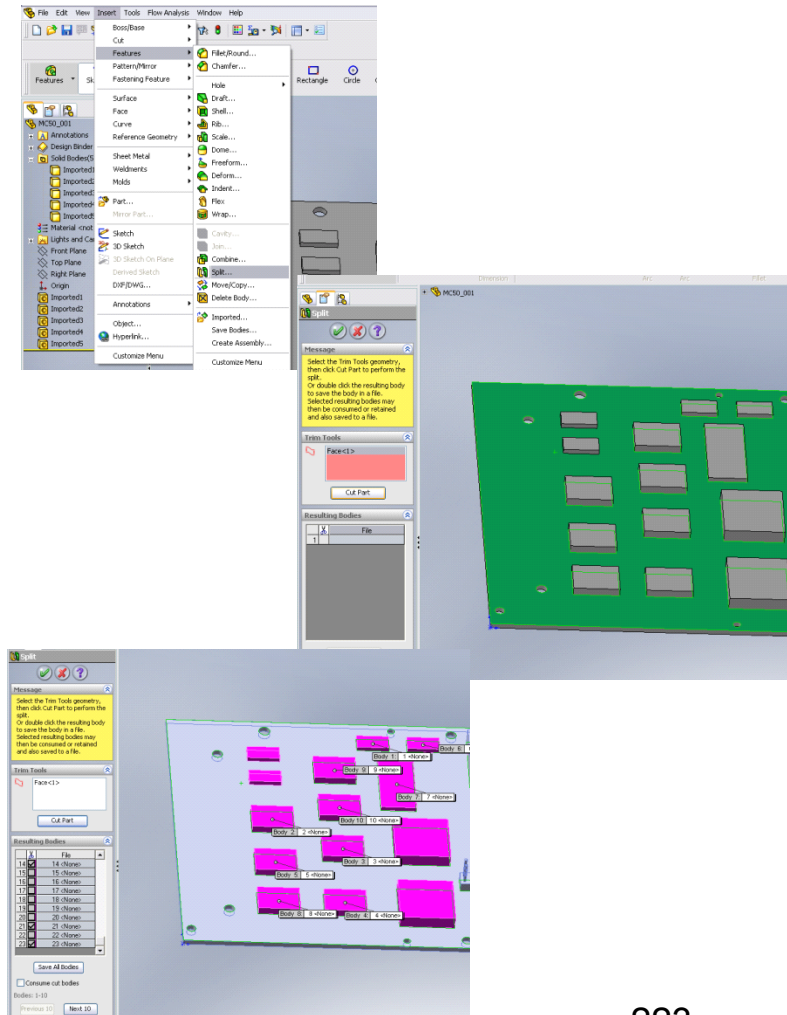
File Edit View Insert Tools Flow Analysis Window Help

Features Sk

MC50_001
Annotations
Design Binder
Solid Bodies(5
Imported1
Imported2
Imported3
Imported4
Imported5
Material <not
Lights and Ca
Front Plane
Top Plane
Right Plane
Origin
Imported1
Imported2
Imported3
Imported4
Imported5

Boss/Base
Cut
Features
Pattern/Mirror
Fastening Feature
Surface
Face
Curve
Reference Geometry
Sheet Metal
Weldments
Molds
Part...
Mirror Part...
Sketch
3D Sketch
3D Sketch On Plane
Derived Sketch
DXF/DWG...
Annotations
Object...
Hyperlink...
Customize Menu

Fillet/Round...
Chamfer...
Hole
Draft...
Shell...
Rib...
Scale...
Dome...
Freeform...
Deform...
Indent...
Flex
Wrap...
Cavity...
Join...
Combine...
Split...
Move/Copy...
Delete Body...
Imported...
Save Bodies...
Create Assembly...
Customize Menu

Rectangle Circle

Dimension Arc Arc Fillet

MC50_001

Split
Message
Select the Trim Tools geometry, then click Cut Part to perform the split.
Or double click the resulting body to save the body in a file.
Selected resulting bodies may then be consumed or retained and also saved to a file.
Trim Tools
Face<1>
Cut Part
Resulting Bodies
File
1

Split
Message
Select the Trim Tools geometry, then click Cut Part to perform the split.
Or double click the resulting body to save the body in a file.
Selected resulting bodies may then be consumed or retained and also saved to a file.
Trim Tools
Face<1>
Cut Part
Resulting Bodies
File
14 14 <None>
15 15 <None>
16 16 <None>
17 17 <None>
18 18 <None>
19 19 <None>
20 20 <None>
21 21 <None>
22 22 <None>
23 23 <None>
Save All Bodies
Consume cut bodies
Bodies: 1-10
Previous 10 Next 10

Body 1 1 <None>
Body 6
Body 9 9 <None>
Body 7 7 <None>
Body 10 10 <None>
Body 2 2 <None>
Body 3 3 <None>
Body 5 5 <None>
Body 8 8 <None>
Body 4 4 <None>

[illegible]